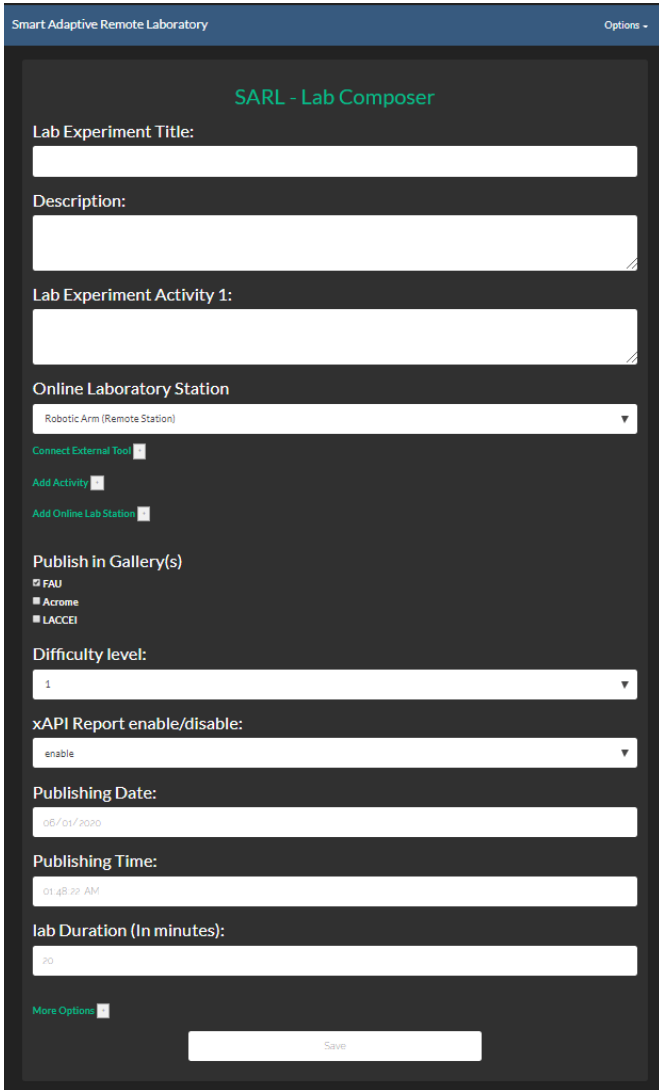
Smart Adaptive Remote Laboratory

Options

SARL - Lab Composer

Lab Experiment Title:

Description:

Lab Experiment Activity 1:

Online Laboratory Station

Robotic Arm (Remote Station)

Connect External Tool

Add Activity

Add Online Lab Station

Publish in Gallery(s)

FAU

Acrome

LACCEI

Difficulty level:

1

xAPI Report enable/disable:

enable

Publishing Date:

06/01/2020

Publishing Time:

01:48:22 AM

lab Duration (In minutes):

20

More Options

Save